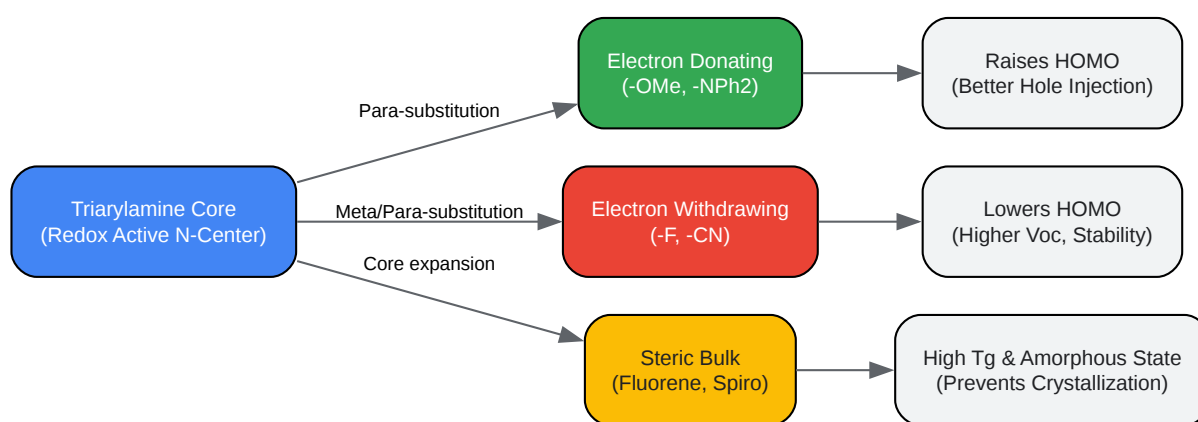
Triarylamine Core
(Redox Active N-Center)

Para-substitution

Electron Donating
(-OMe, -NPh2)

Raises HOMO
(Better Hole Injection)

Meta/Para-substitution

Electron Withdrawing
(-F, -CN)

Lowers HOMO
(Higher Voc, Stability)

Core expansion

Steric Bulk
(Fluorene, Spiro)

High Tg & Amorphous State
(Prevents Crystallization)